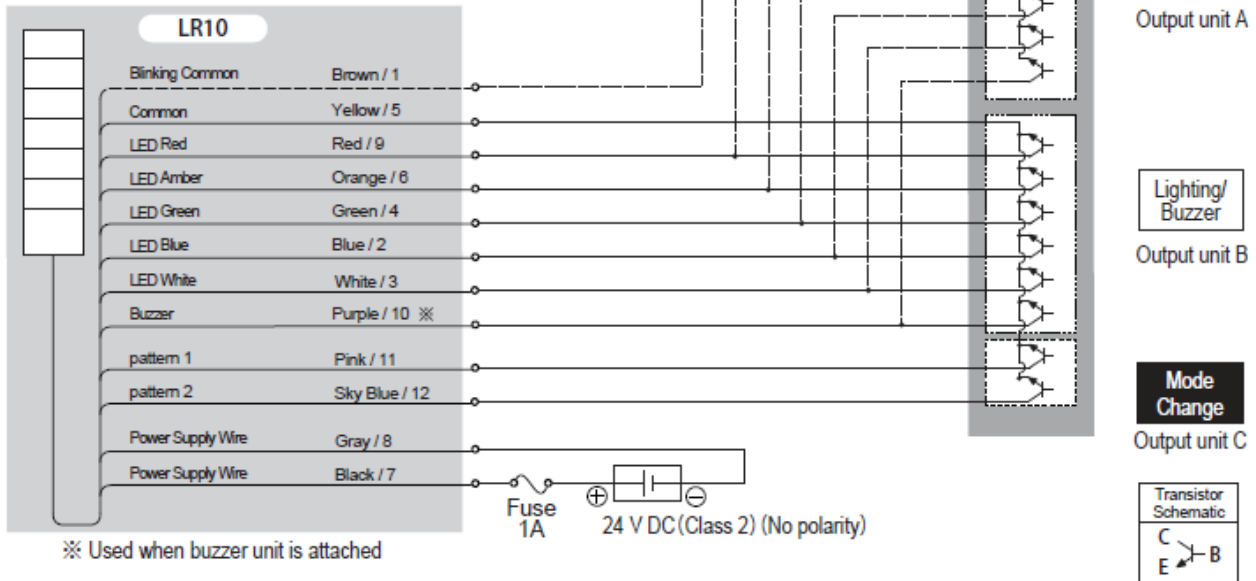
LR10

Blinking Common Brown / 1
Common Yellow / 5
LED Red Red / 9
LED Amber Orange / 6
LED Green Green / 4
LED Blue Blue / 2
LED White White / 3
Buzzer Purple / 10 ※
pattern 1 Pink / 11
pattern 2 Sky Blue / 12
Power Supply Wire Gray / 8
Power Supply Wire Black / 7

Fuse 1A

24 V DC (Class 2) (No polarity)

※ Used when buzzer unit is attached

Output unit A

Lighting/ Buzzer

Output unit B

Mode Change

Output unit C

Transistor Schematic

C

B

E